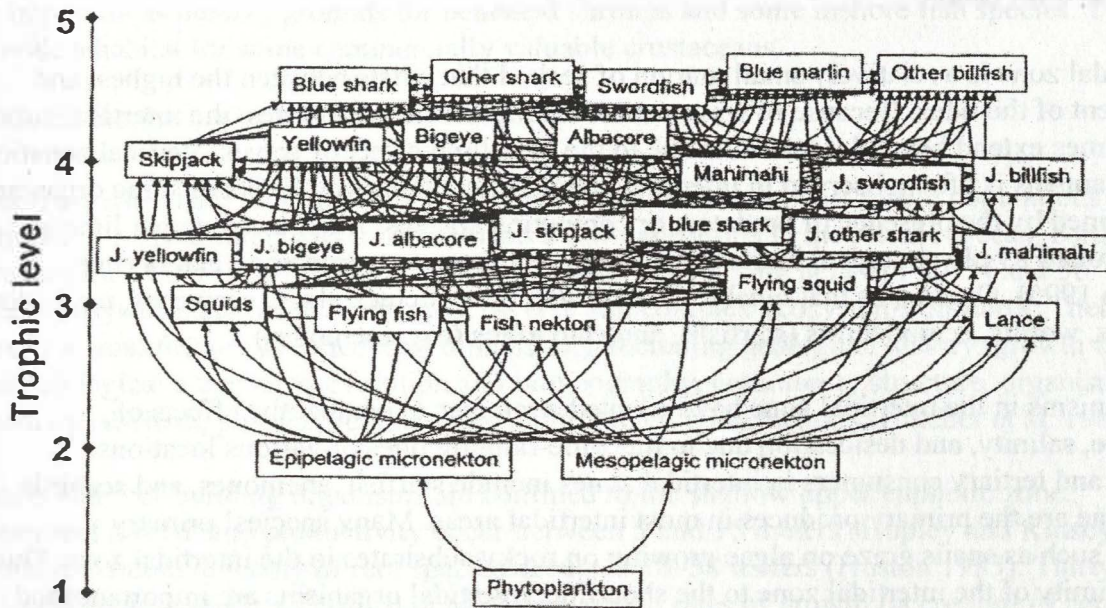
5
4
3
2
1
Trophic level

Blue shark
Other shark
Swordfish
Blue marlin
Other billfish
Skipjack
Yellowfin
Bigeye
Albacore
Mahimahi
J. swordfish
J. billfish
J. yellowfin
J. bigeye
J. albacore
J. skipjack
J. blue shark
J. other shark
J. mahimahi
Flying squid
Squids
Flying fish
Fish nekton
Lance
Epipelagic micronekton
Mesopelagic micronekton
Phytoplankton